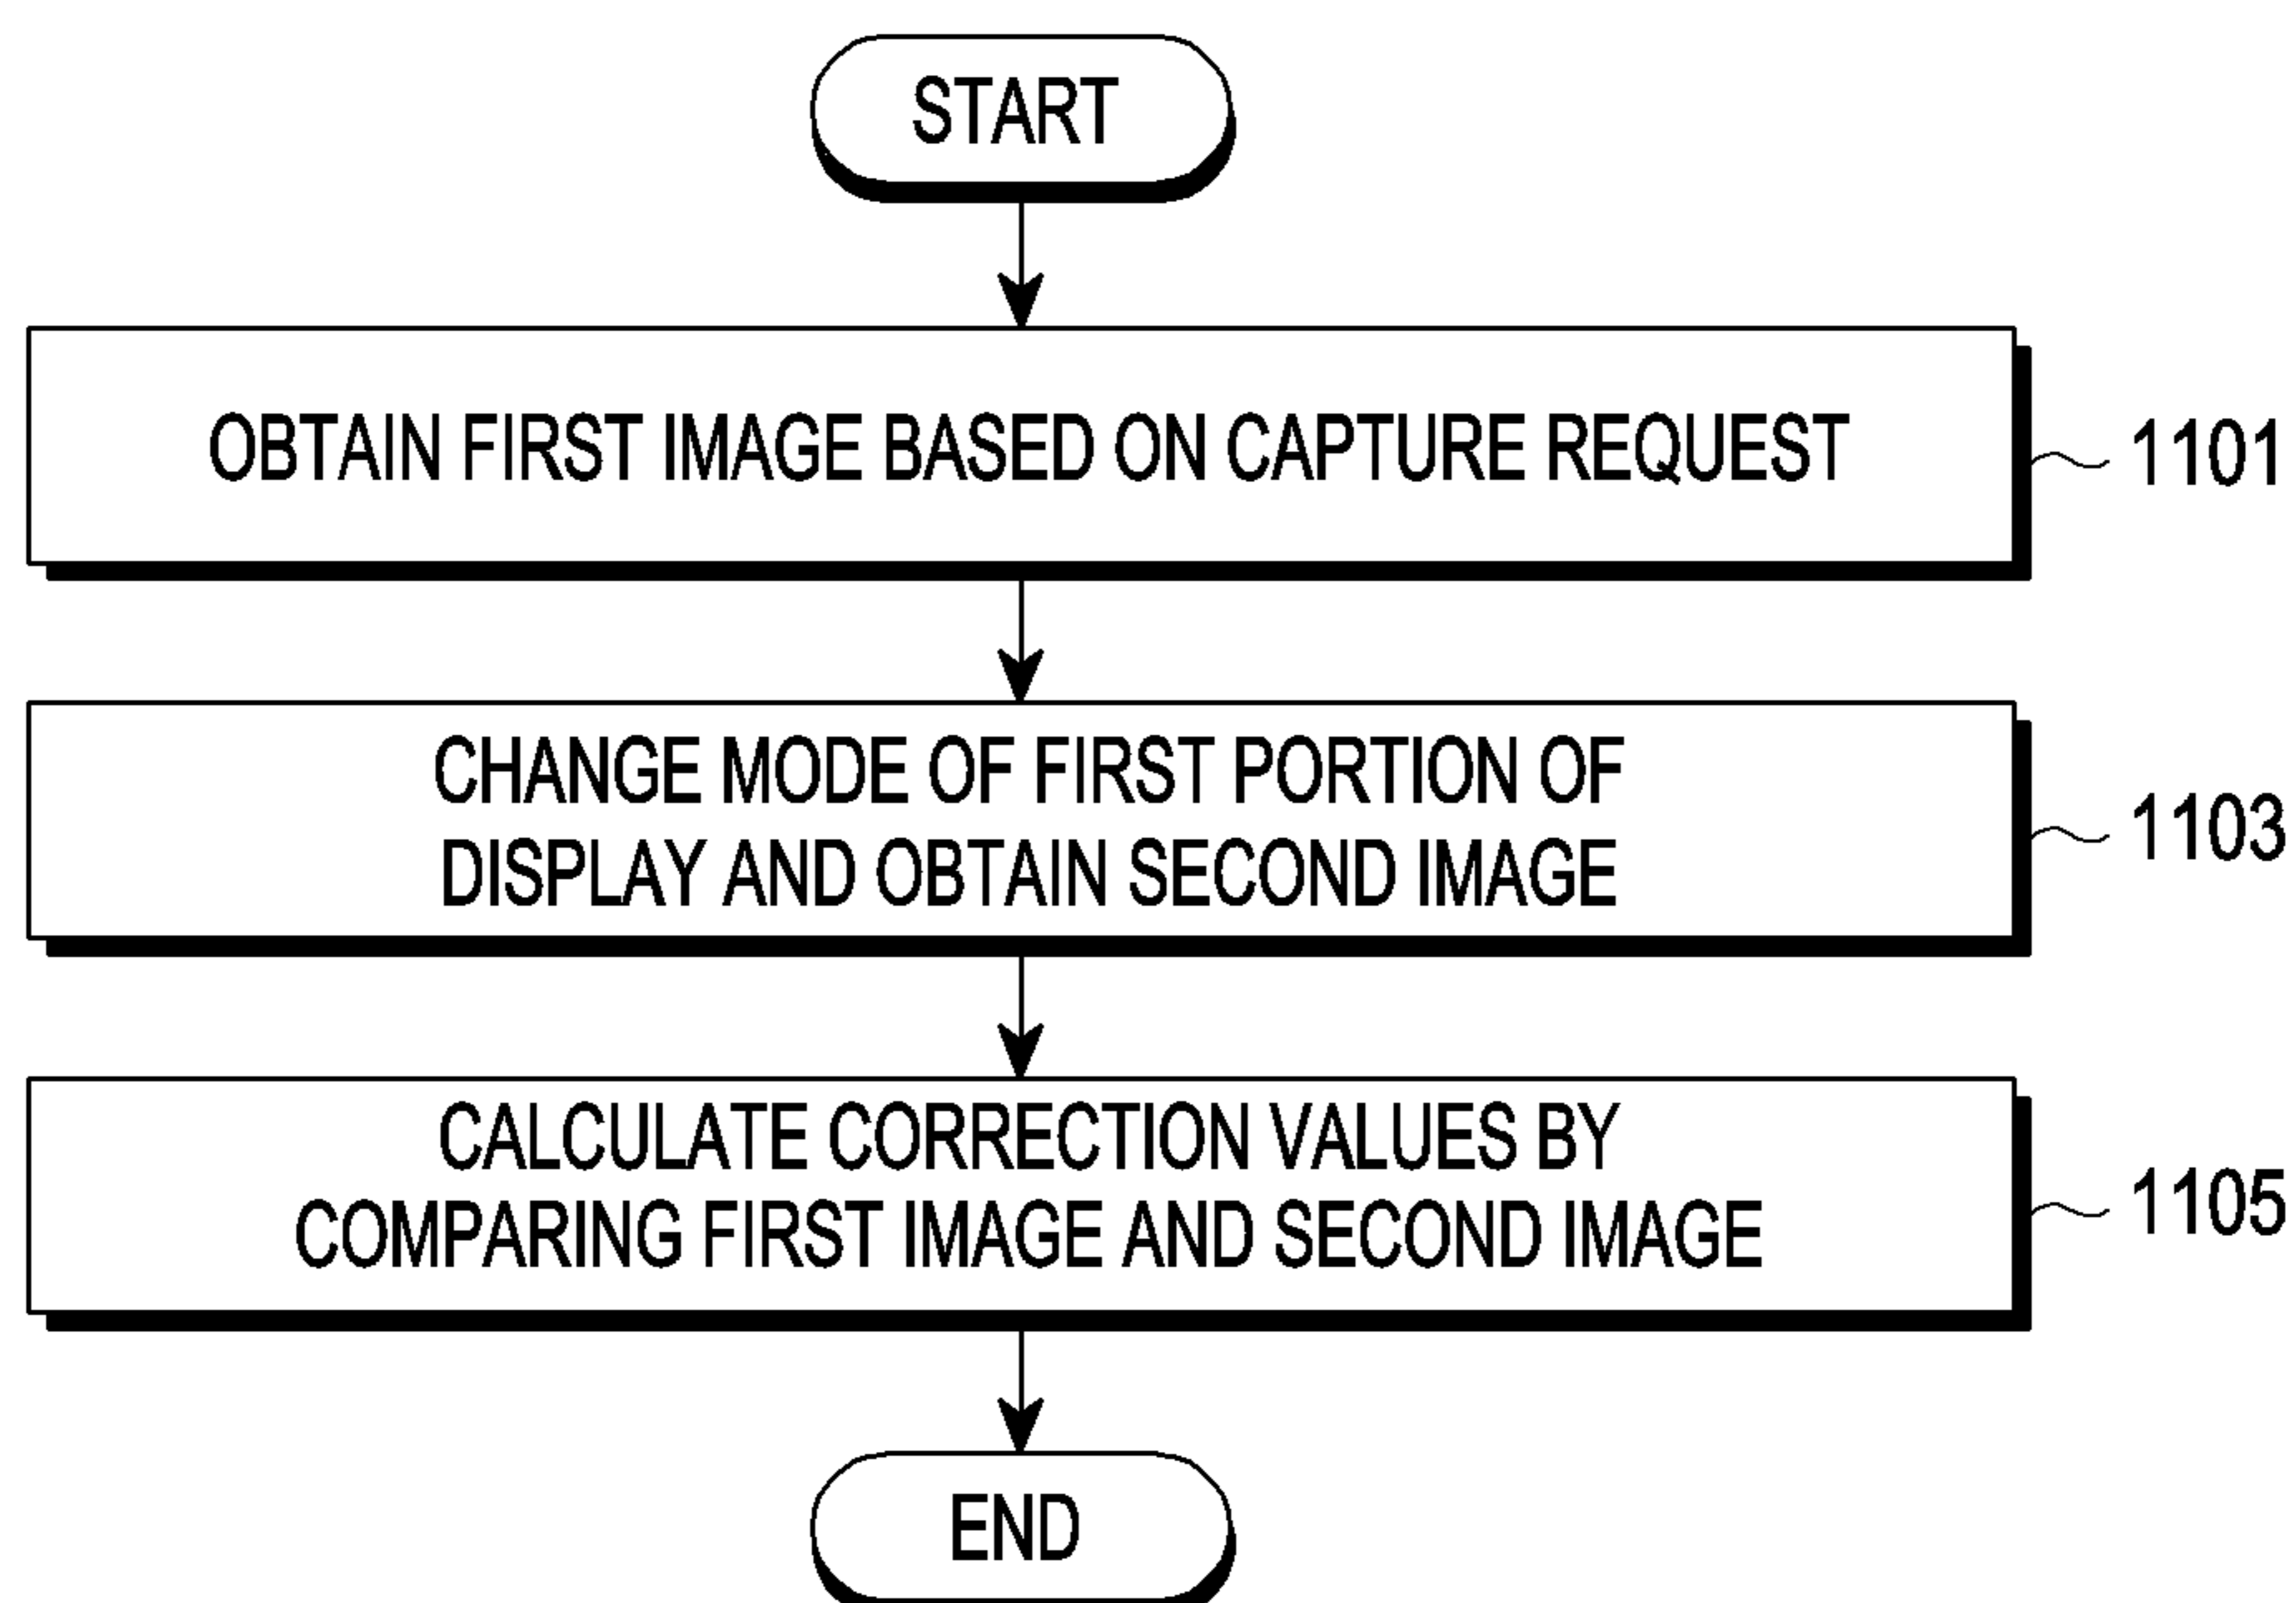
START

OBTAIN FIRST IMAGE BASED ON CAPTURE REQUEST

1101

CHANGE MODE OF FIRST PORTION OF DISPLAY AND OBTAIN SECOND IMAGE

1103

CALCULATE CORRECTION VALUES BY COMPARING FIRST IMAGE AND SECOND IMAGE

1105

END